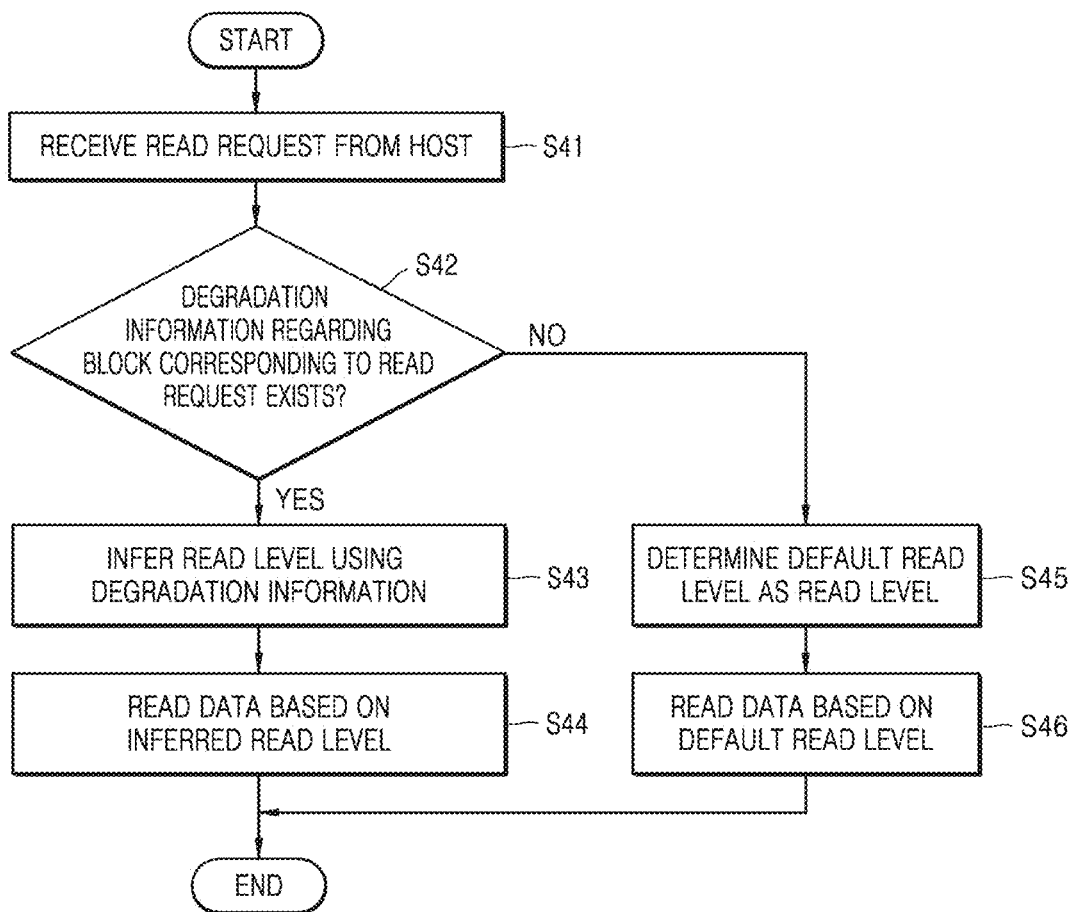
START

RECEIVE READ REQUEST FROM HOST

S41

S42

DEGRADATION INFORMATION REGARDING BLOCK CORRESPONDING TO READ REQUEST EXISTS?

NO

YES

INFER READ LEVEL USING DEGRADATION INFORMATION

S43

DETERMINE DEFAULT READ LEVEL AS READ LEVEL

S45

READ DATA BASED ON INFERRED READ LEVEL

S44

READ DATA BASED ON DEFAULT READ LEVEL

S46

END